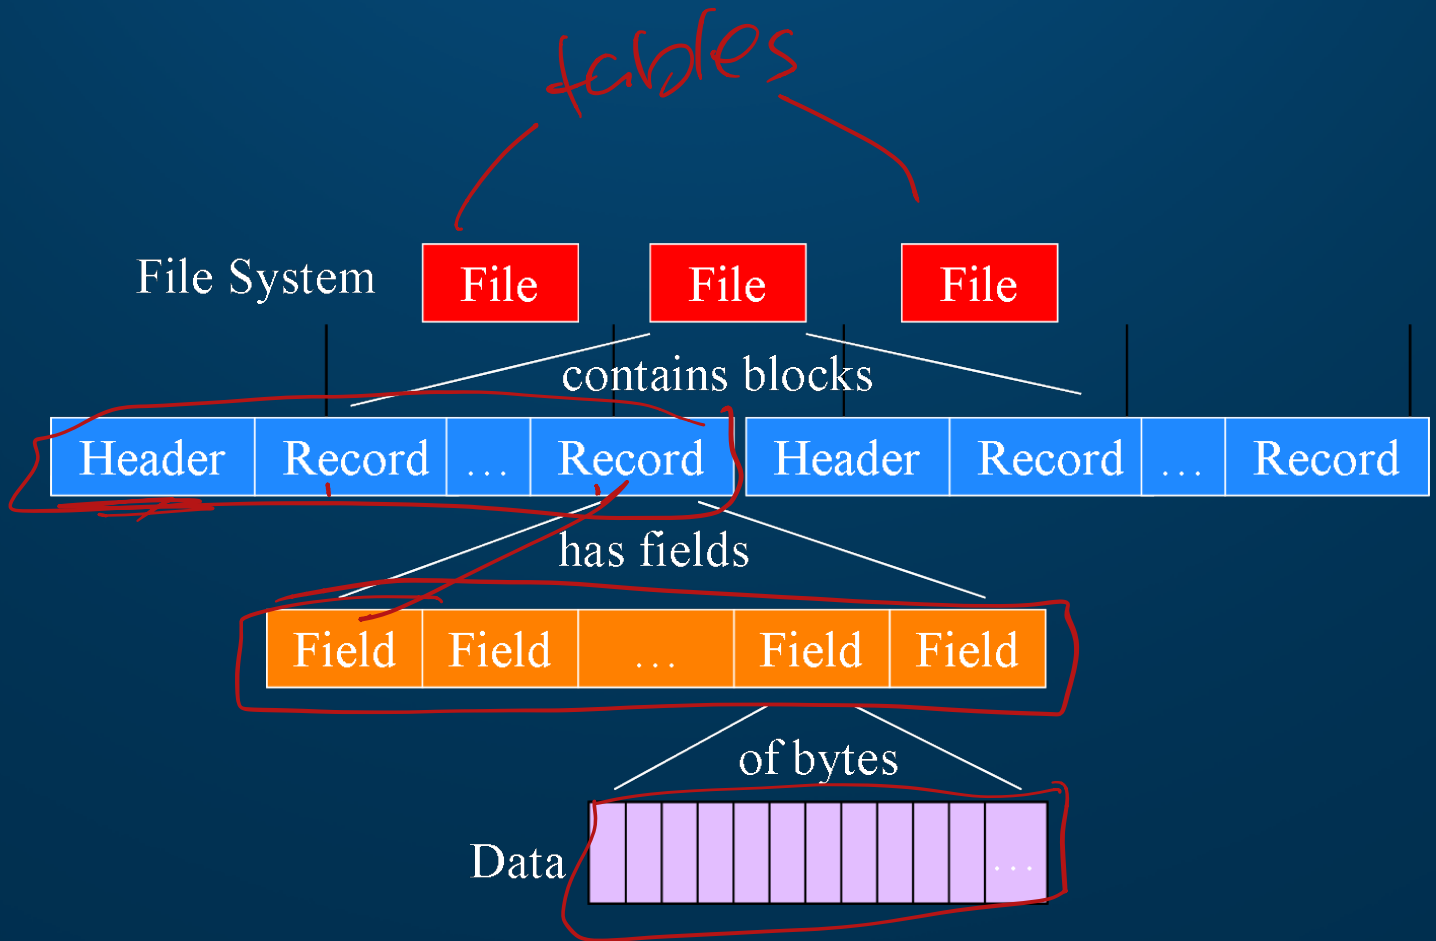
tables

File System
File
File
File

contains blocks

| Header | Record | … | Record | Header | Record | … | Record |
|---|---|---|---|---|---|---|---|

has fields

| Field | Field | … | Field | Field |
|---|---|---|---|---|

of bytes

Data …